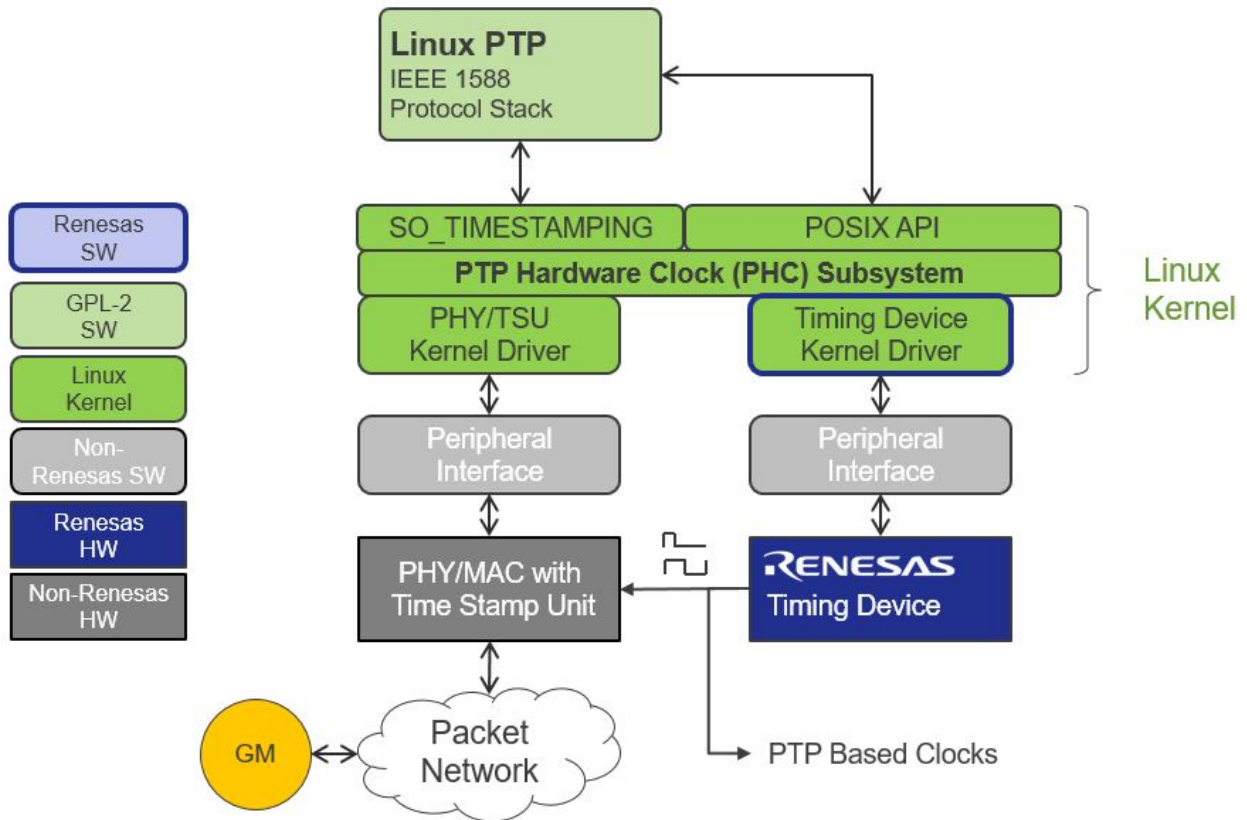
Renesas SW

GPL-2 SW

Linux Kernel

Non-Renesas SW

Renesas HW

Non-Renesas HW

Linux PTP
IEEE 1588
Protocol Stack

SO_TIMESTAMPING

POSIX API

PTP Hardware Clock (PHC) Subsystem

Linux Kernel

PHY/TSU Kernel Driver

Timing Device Kernel Driver

Peripheral Interface

Peripheral Interface

PHY/MAC with Time Stamp Unit

RENESAS
Timing Device

GM

Packet Network

PTP Based Clocks